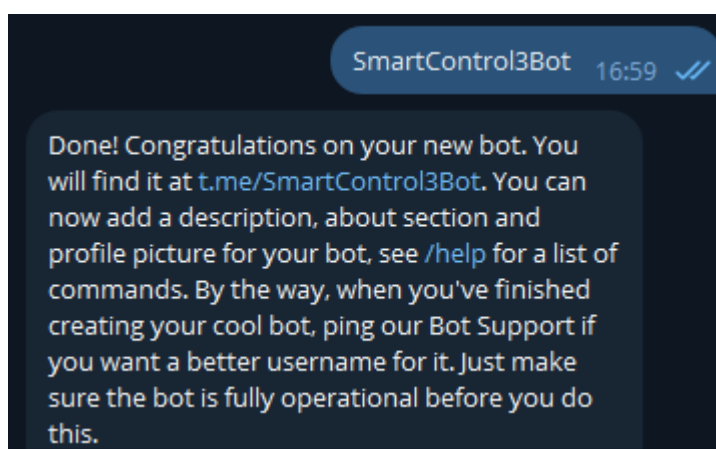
SmartControl3Bot 16:59

Done! Congratulations on your new bot. You will find it at t.me/SmartControl3Bot. You can now add a description, about section and profile picture for your bot, see /help for a list of commands. By the way, when you've finished creating your cool bot, ping our Bot Support if you want a better username for it. Just make sure the bot is fully operational before you do this.